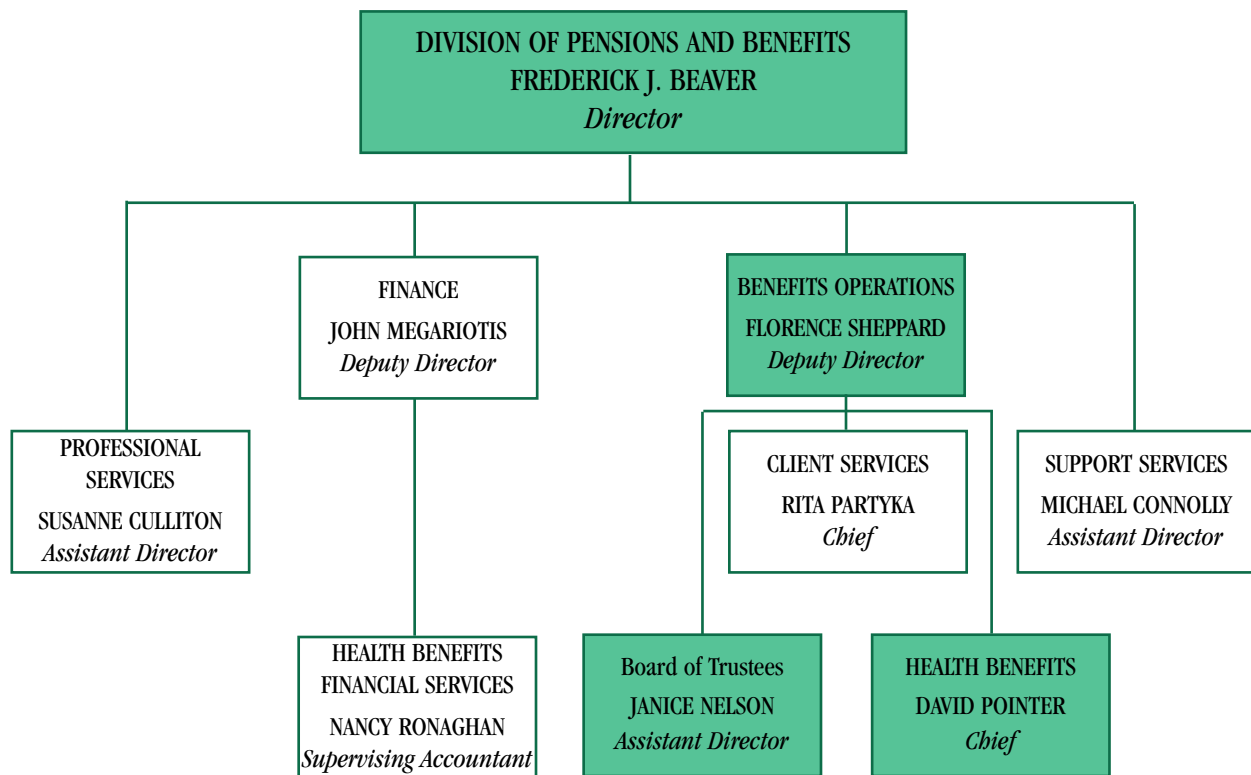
DIVISION OF PENSIONS AND BENEFITS
FREDERICK J. BEAVER
Director

FINANCE
JOHN MEGARIOTIS
Deputy Director

BENEFITS OPERATIONS
FLORENCE SHEPPARD
Deputy Director

PROFESSIONAL SERVICES
SUSANNE CULLITON
Assistant Director

CLIENT SERVICES
RITA PARTYKA
Chief

SUPPORT SERVICES
MICHAEL CONNOLLY
Assistant Director

HEALTH BENEFITS FINANCIAL SERVICES
NANCY RONAGHAN
Supervising Accountant

Board of Trustees
JANICE NELSON
Assistant Director

HEALTH BENEFITS
DAVID POINTER
Chief